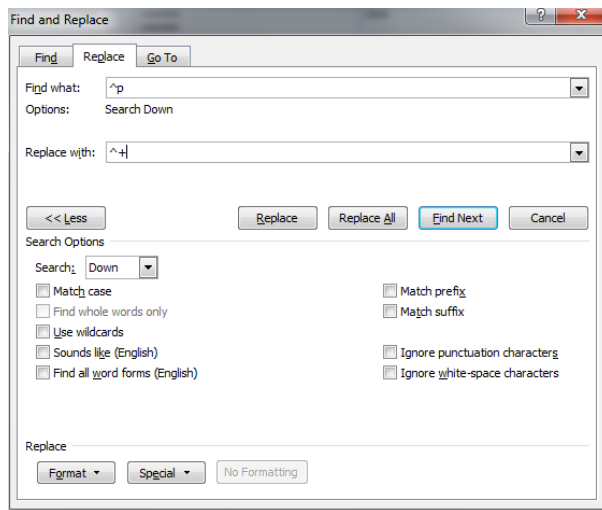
Find and Replace

?

Find

Replace

Go To

Find what: ^p

Options: Search Down

Replace with: ^+

<< Less

Replace

Replace All

Find Next

Cancel

Search Options

Search: Down

Match case

Find whole words only

Use wildcards

Sounds like (English)

Find all word forms (English)

Match prefix

Match suffix

Ignore punctuation characters

Ignore white-space characters

Replace

Format

Special

No Formatting